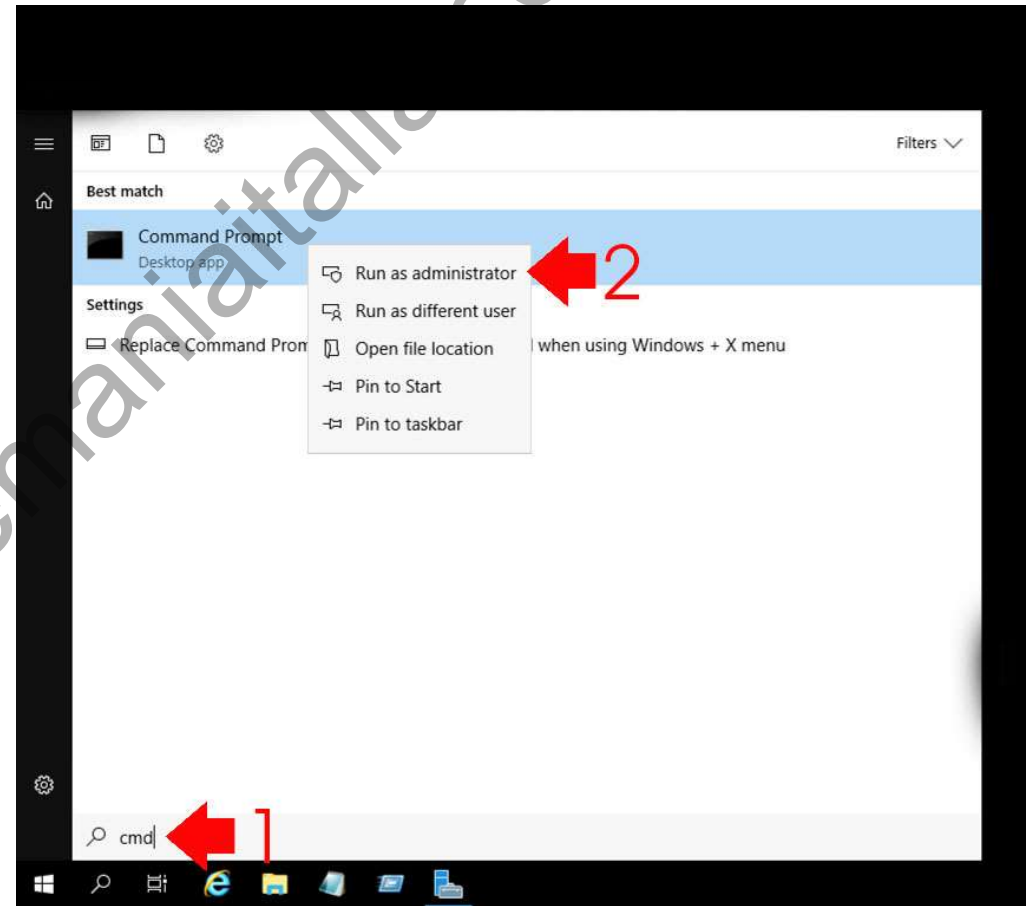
Filters

Best match

Command Prompt
Desktop app

Run as administrator
Run as different user
Open file location
Pin to Start
Pin to taskbar

2

Settings

Replace Command Prom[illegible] when using Windows + X menu

cmd

1

maniaitalia